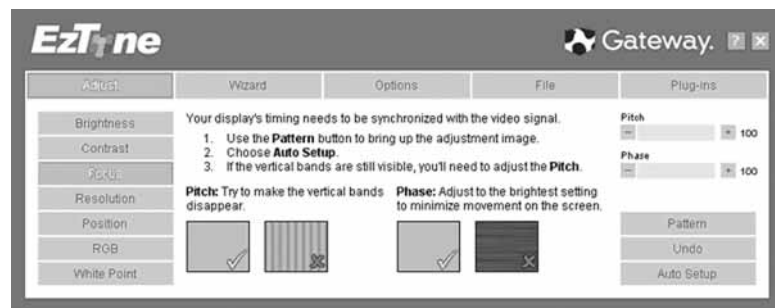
EzTune

Gateway. ? ×

Adjust | Wizard | Options | File | Plug-ins

Brightness
Contrast
Focus
Resolution
Position
RGB
White Point

Your display's timing needs to be synchronized with the video signal.
1. Use the **Pattern** button to bring up the adjustment image.
2. Choose **Auto Setup**.
3. If the vertical bands are still visible, you'll need to adjust the **Pitch**.

**Pitch:** Try to make the vertical bands disappear.

**Phase:** Adjust to the brightest setting to minimize movement on the screen.

Pitch
– + 100
Phase
– + 100

Pattern
Undo
Auto Setup